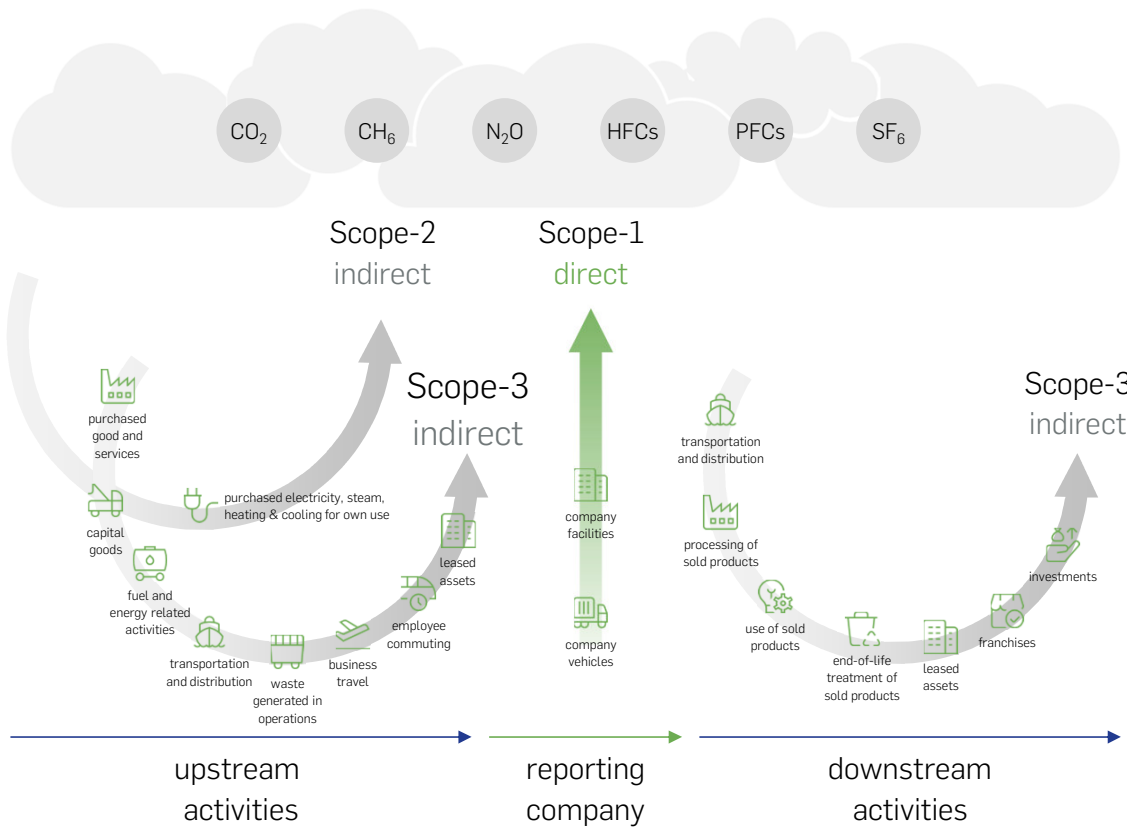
$CO_2$ $CH_6$ $N_2O$ HFCs PFCs $SF_6$

Scope-2
indirect

Scope-1
direct

Scope-3
indirect

Scope-3
indirect

purchased good and services

capital goods

fuel and energy related activities

transportation and distribution

waste generated in operations

business travel

employee commuting

leased assets

purchased electricity, steam, heating & cooling for own use

company facilities

company vehicles

transportation and distribution

processing of sold products

use of sold products

end-of-life treatment of sold products

leased assets

franchises

investments

upstream activities

reporting company

downstream activities